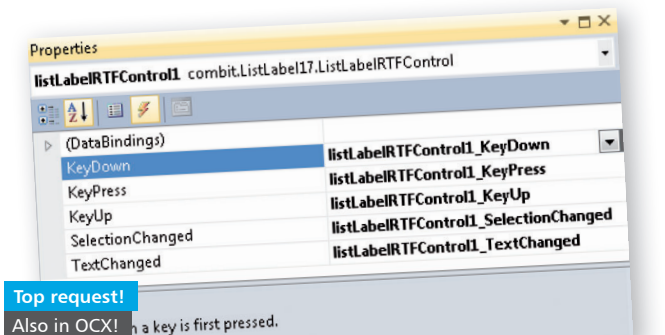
Properties

listLabelRTFControl1 combit.ListLabel17.ListLabelRTFControl

| | |
|---|---|
| (DataBindings) | |
| KeyDown | listLabelRTFControl1_KeyDown |
| KeyPress | listLabelRTFControl1_KeyPress |
| KeyUp | listLabelRTFControl1_KeyUp |
| SelectionChanged | listLabelRTFControl1_SelectionChanged |
| TextChanged | listLabelRTFControl1_TextChanged |

Top request!

Also in OCX!

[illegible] a key is first pressed.